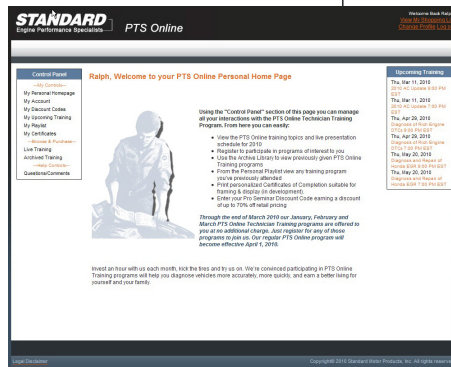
STANDARD
Engine Performance Specialists
PTS Online

Welcome Back Ralp
View My Shopping C
Change Profile Log

Control Panel
---My Controls---
My Personal Homepage
My Account
My Discount Codes
My Upcoming Training
My Playlist
My Certificates
---Browse & Purchase---
Live Training
Archived Training
---Help Controls---
Questions/Comments

Ralph, Welcome to your PTS Online Personal Home Page

Using the "Control Panel" section of this page you can manage all your interactions with the PTS Online Technician Training Program. From here you can easily:

- View the PTS Online training topics and live presentation schedule for 2010
- Register to participate in programs of interest to you
- Use the Archive Library to view previously given PTS Online Training programs
- From the Personal Playlist view any training program you've previously attended
- Print personalized Certificates of Completion suitable for framing & display (in development).
- Enter your Pro Seminar Discount Code earning a discount of up to 70% off retail pricing

Through the end of March 2010 our January, February and March PTS Online Technician Training programs are offered to you at no additional charge. Just register for any of those programs to join us. Our regular PTS Online program will become effective April 1, 2010.

Invest an hour with us each month, kick the tires and try us on. We're convinced participating in PTS Online Training programs will help you diagnose vehicles more accurately, more quickly, and earn a better living for yourself and your family.

Upcoming Training
Thu, Mar 11, 2010
2010 AC Update 6:00 PM EST
Thu, Mar 11, 2010
2010 AC Update 7:00 PM EST
Thu, Apr 29, 2010
Diagnosis of Rich Engine DTCs 6:00 PM EST
Thu, Apr 29, 2010
Diagnosis of Rich Engine DTCs 7:00 PM EST
Thu, May 20, 2010
Diagnosis and Repair of Honda EGR 6:00 PM EST
Thu, May 20, 2010
Diagnosis and Repair of Honda EGR 7:00 PM EST

Legal Disclaimer
Copyright© 2010 Standard Motor Products, Inc. All rights reserv